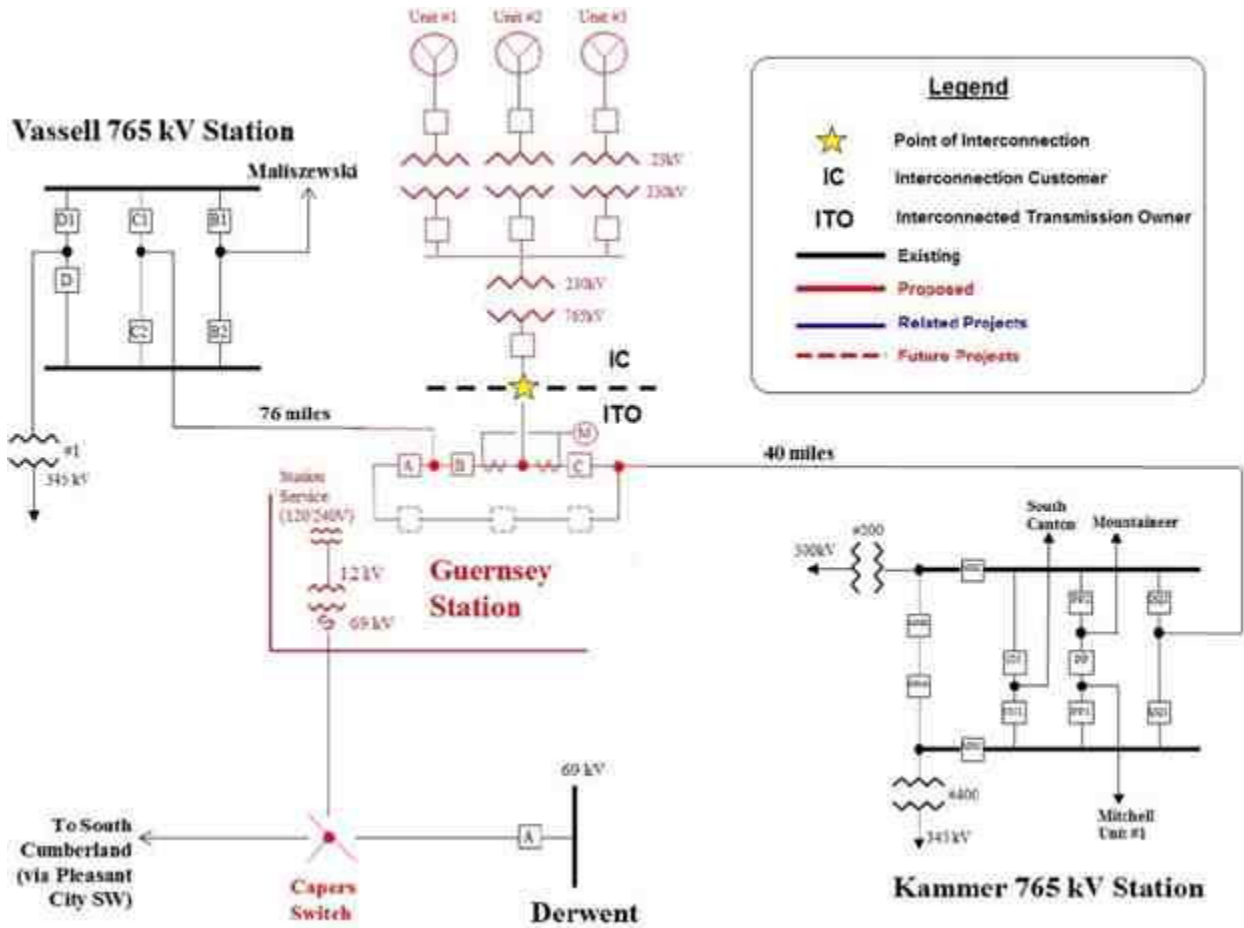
Unit #1 Unit #2 Unit #3

Vassell 765 kV Station

Maliszewski

D1 C1 B1

D

C2 B2

23kV
230kV

230kV
765kV

IC

ITO

76 miles

#1
345 kV

A B M C

40 miles

Station Service (120/240V)

12 kV

69 kV

Guernsey Station

Legend

Point of Interconnection

IC Interconnection Customer

ITO Interconnected Transmission Owner

Existing

Proposed

Related Projects

Future Projects

South Canton

Mountaineer

#200
500kV

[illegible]

#400
345 kV

Mitchell Unit #1

Kammer 765 kV Station

69 kV

To South Cumberland (via Pleasant City SW)

A

Capers Switch

Derwent